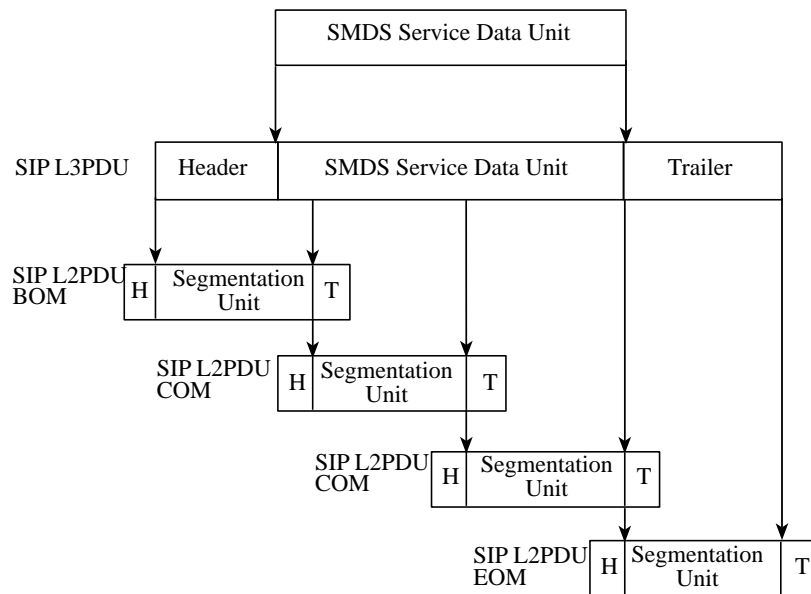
SMDS Service Data Unit

SIP L3PDU

Header

SMDS Service Data Unit

Trailer

SIP L2PDU BOM

H

Segmentation Unit

T

SIP L2PDU COM

H

Segmentation Unit

T

SIP L2PDU COM

H

Segmentation Unit

T

SIP L2PDU EOM

H

Segmentation Unit

T